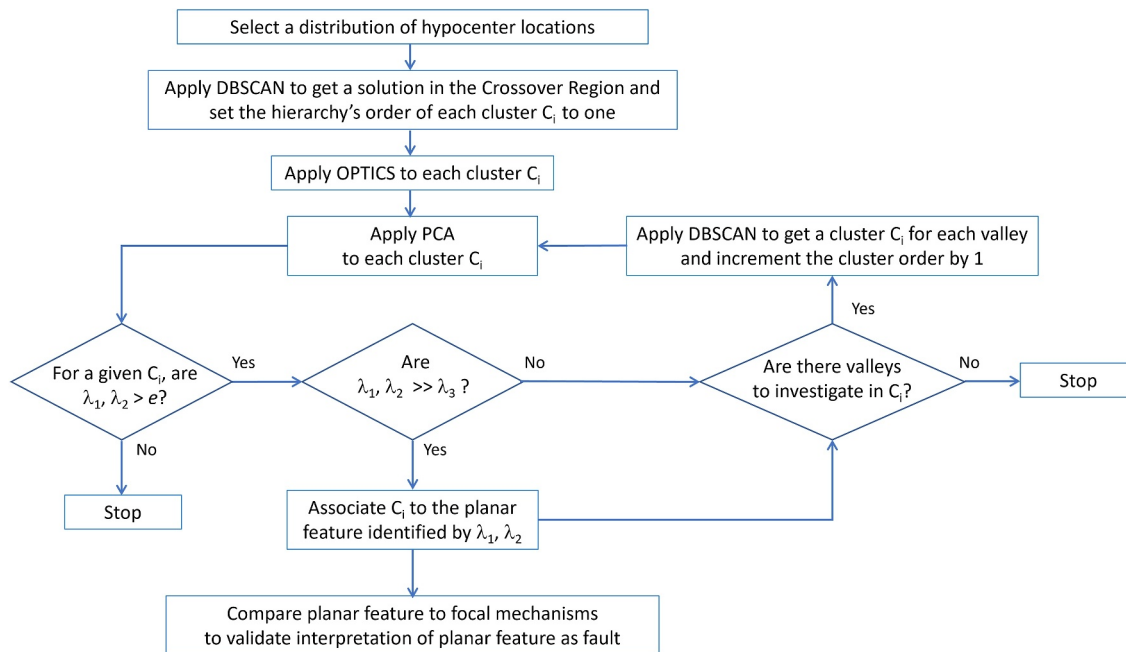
Select a distribution of hypocenter locations

Apply DBSCAN to get a solution in the Crossover Region and set the hierarchy's order of each cluster $C_i$ to one

Apply OPTICS to each cluster $C_i$

Apply PCA to each cluster $C_i$

Apply DBSCAN to get a cluster $C_i$ for each valley and increment the cluster order by 1

For a given $C_i$, are $\lambda_1$, $\lambda_2$ > $e$?

Yes

Are $\lambda_1$, $\lambda_2$ >> $\lambda_3$ ?

No

Yes

Are there valleys to investigate in $C_i$?

No

Stop

No

Yes

Stop

Associate $C_i$ to the planar feature identified by $\lambda_1$, $\lambda_2$

Compare planar feature to focal mechanisms to validate interpretation of planar feature as fault